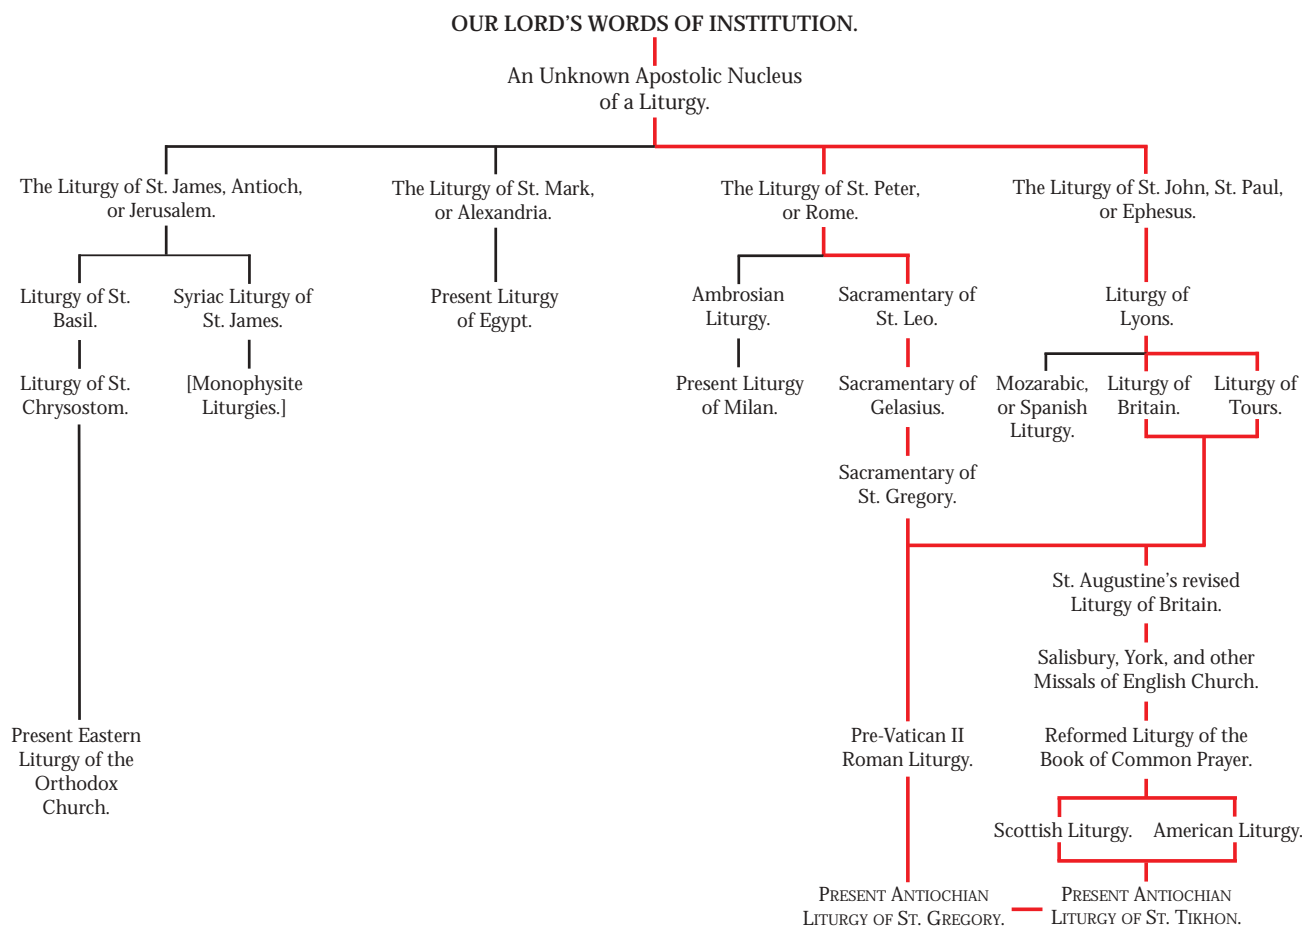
OUR LORD'S WORDS OF INSTITUTION.

An Unknown Apostolic Nucleus of a Liturgy.

The Liturgy of St. James, Antioch, or Jerusalem.

The Liturgy of St. Mark, or Alexandria.

The Liturgy of St. Peter, or Rome.

The Liturgy of St. John, St. Paul, or Ephesus.

Liturgy of St. Basil.

Syriac Liturgy of St. James.

Present Liturgy of Egypt.

Ambrosian Liturgy.

Sacramentary of St. Leo.

Liturgy of Lyons.

Liturgy of St. Chrysostom.

[Monophysite Liturgies.]

Present Liturgy of Milan.

Sacramentary of Gelasius.

Mozarabic, or Spanish Liturgy.

Liturgy of Britain.

Liturgy of Tours.

Sacramentary of St. Gregory.

St. Augustine's revised Liturgy of Britain.

Salisbury, York, and other Missals of English Church.

Present Eastern Liturgy of the Orthodox Church.

Pre-Vatican II Roman Liturgy.

Reformed Liturgy of the Book of Common Prayer.

Scottish Liturgy.

American Liturgy.

Present Antiochian Liturgy of St. Gregory.

Present Antiochian Liturgy of St. Tikhon.